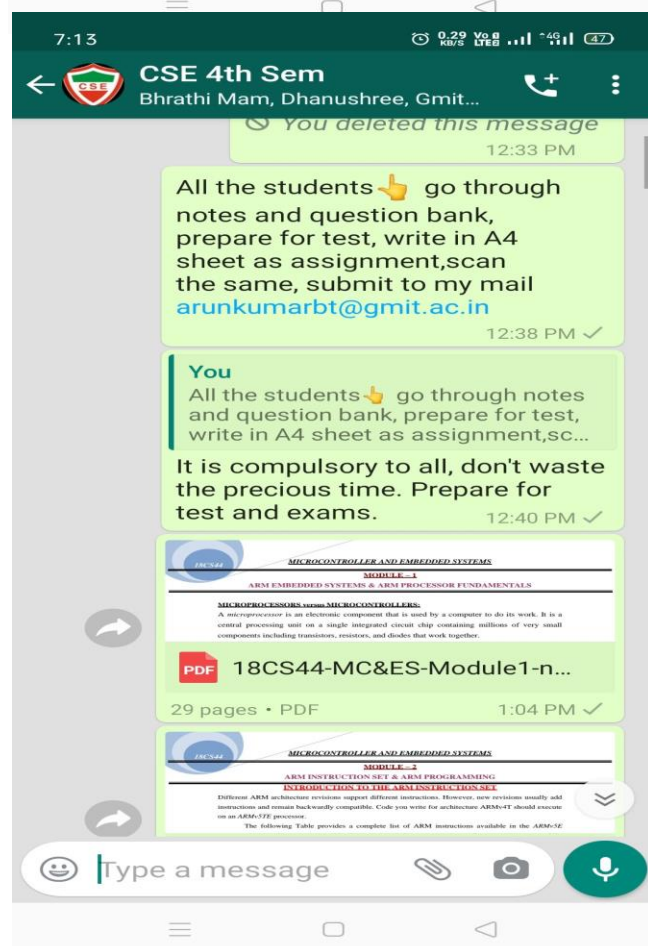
7:13
0.29 KB/S Vo LTE 4G 47

CSE 4th Sem
Bhrathi Mam, Dhanushree, Gmit...

CSE

You deleted this message
12:33 PM

All the students 👆 go through notes and question bank, prepare for test, write in A4 sheet as assignment,scan the same, submit to my mail arunkumarbt@gmit.ac.in
12:38 PM

You
All the students 👆 go through notes and question bank, prepare for test, write in A4 sheet as assignment,sc...
It is compulsory to all, don't waste the precious time. Prepare for test and exams.
12:40 PM

15CS44
MICROCONTROLLER AND EMBEDDED SYSTEMS
MODULE – 1
ARM EMBEDDED SYSTEMS & ARM PROCESSOR FUNDAMENTALS
MICROPROCESSORS versus MICROCONTROLLERS:
A microprocessor is an electronic component that is used by a computer to do its work. It is a central processing unit on a single integrated circuit chip containing millions of very small components including transistors, resistors, and diodes that work together.
PDF 18CS44-MC&ES-Module1-n...
29 pages • PDF
1:04 PM

15CS44
MICROCONTROLLER AND EMBEDDED SYSTEMS
MODULE – 2
ARM INSTRUCTION SET & ARM PROGRAMMING
INTRODUCTION TO THE ARM INSTRUCTION SET
Different ARM architecture revisions support different instructions. However, new revisions usually add instructions and remain backwardly compatible. Code you write for architecture ARMv4T should execute on an ARMv5TE processor.
The following Table provides a complete list of ARM instructions available in the ARMv5E

Type a message